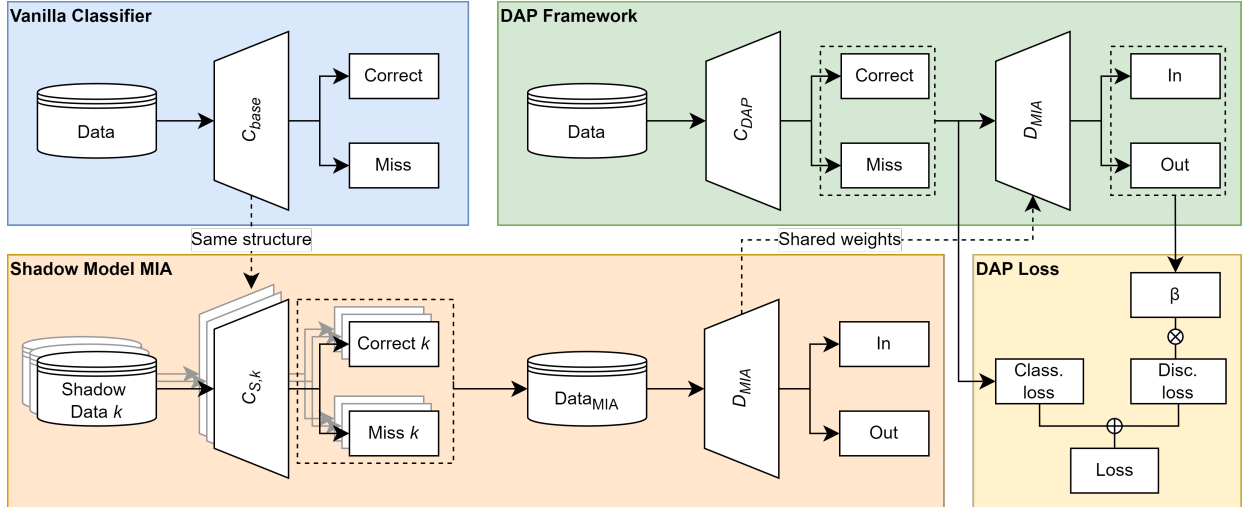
Vanilla Classifier

Data

$C_{base}$

Correct

Miss

DAP Framework

Data

$C_{DAP}$

Correct

Miss

$D_{MIA}$

In

Out

Same structure

Shared weights

Shadow Model MIA

Shadow Data $k$

$C_{S,k}$

Correct $k$

Miss $k$

Data$_{MIA}$

$D_{MIA}$

In

Out

DAP Loss

β

Class. loss

Disc. loss

$\otimes$

$\oplus$

Loss